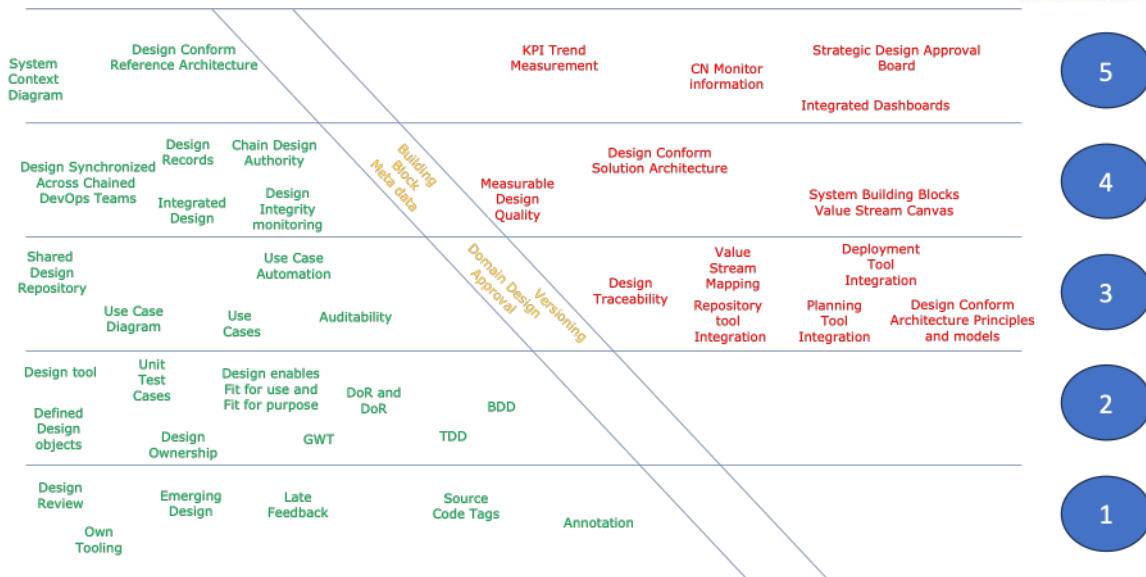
System Context Diagram

Design Conform Reference Architecture

KPI Trend Measurement

CN Monitor information

Strategic Design Approval Board

Integrated Dashboards

5

Design Synchronized Across Chained DevOps Teams

Design Records

Chain Design Authority

Integrated Design

Design Integrity monitoring

Building Block Meta data

Measurable Design Quality

Design Conform Solution Architecture

System Building Blocks Value Stream Canvas

4

Shared Design Repository

Use Case Automation

Use Case Diagram

Use Cases

Auditability

Domain Design Approval

Versioning

Design Traceability

Value Stream Mapping

Repository tool Integration

Deployment Tool Integration

Planning Tool Integration

Design Conform Architecture Principles and models

3

Design tool

Unit Test Cases

Design enables Fit for use and Fit for purpose

DoR and DoR

BDD

Defined Design objects

Design Ownership

GWT

TDD

2

Design Review

Emerging Design

Late Feedback

Source Code Tags

Annotation

Own Tooling

1